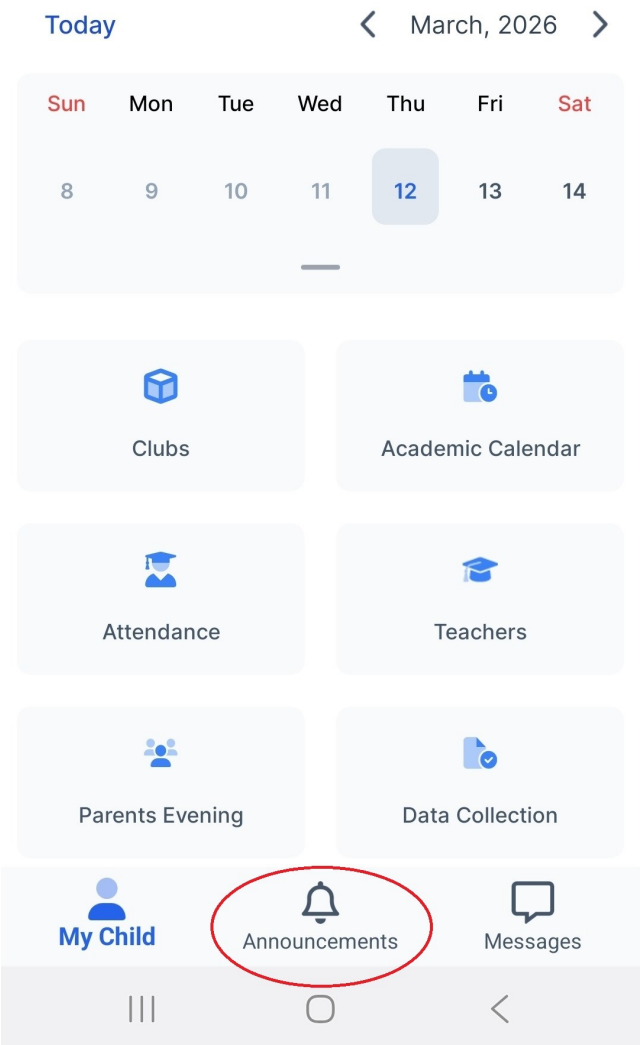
Today

March, 2026

| Sun | Mon | Tue | Wed | Thu | Fri | Sat |
|---|---|---|---|---|---|---|
| 8 | 9 | 10 | 11 | 12 | 13 | 14 |

Clubs

Academic Calendar

Attendance

Teachers

Parents Evening

Data Collection

My Child

Announcements

Messages